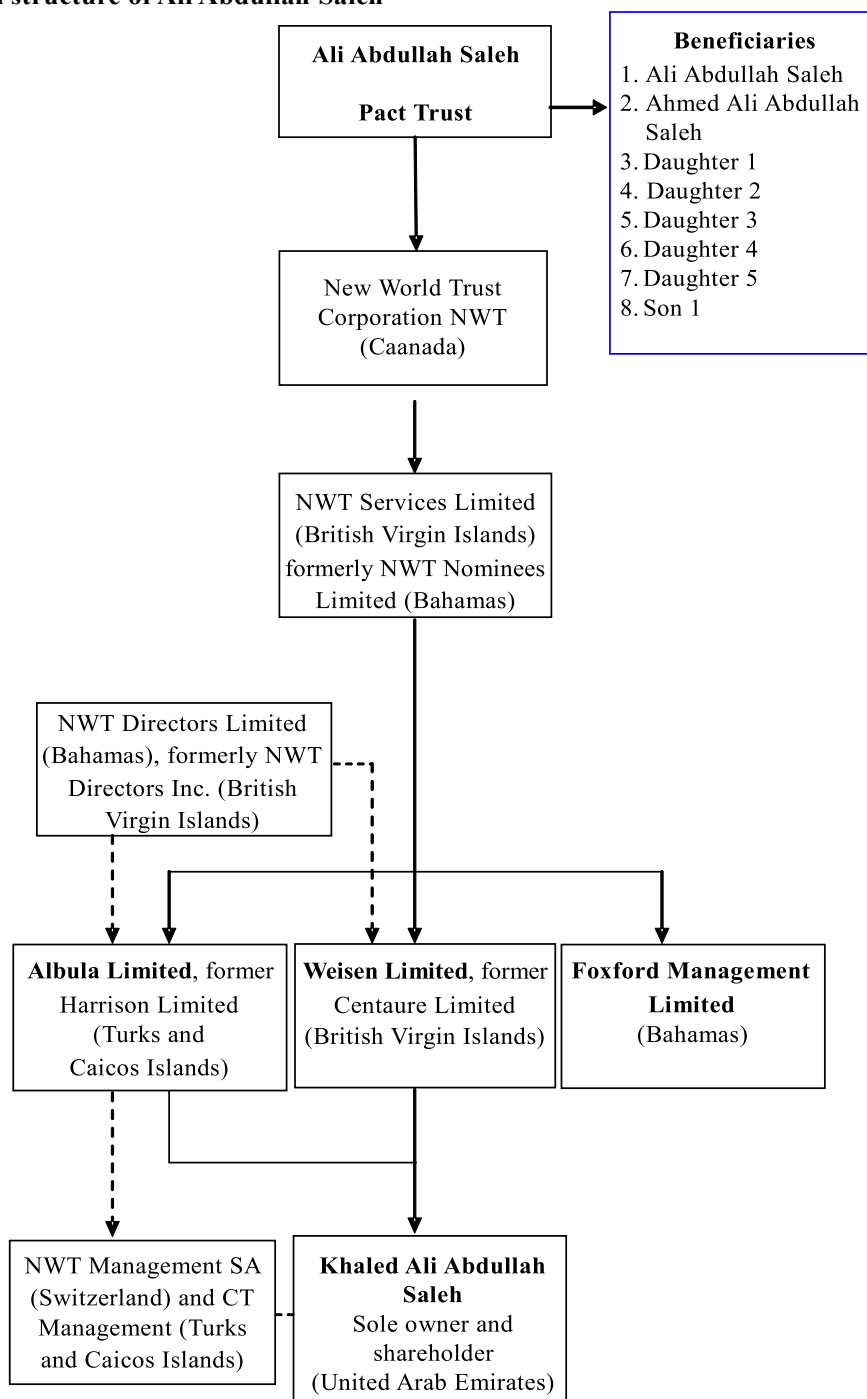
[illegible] structure of Ali Abdullah Saleh

Ali Abdullah Saleh

Pact Trust

Beneficiaries
1. Ali Abdullah Saleh
2. Ahmed Ali Abdullah Saleh
3. Daughter 1
4. Daughter 2
5. Daughter 3
6. Daughter 4
7. Daughter 5
8. Son 1

New World Trust Corporation NWT (Caanada)

NWT Services Limited (British Virgin Islands) formerly NWT Nominees Limited (Bahamas)

NWT Directors Limited (Bahamas), formerly NWT Directors Inc. (British Virgin Islands)

Albula Limited, former Harrison Limited (Turks and Caicos Islands)

Weisen Limited, former Centaure Limited (British Virgin Islands)

Foxford Management Limited (Bahamas)

NWT Management SA (Switzerland) and CT Management (Turks and Caicos Islands)

Khaled Ali Abdullah Saleh
Sole owner and shareholder (United Arab Emirates)